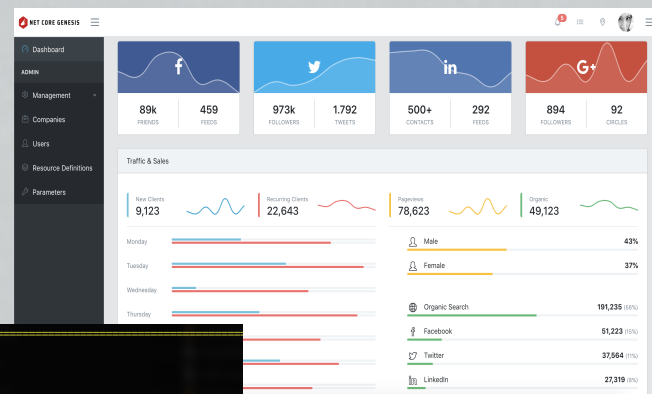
NET CORE GENESIS

5

Dashboard

ADMIN

Management

Companies

Users

Resource Definitions

Parameters

f

89k FRIENDS

459 FEEDS

973k FOLLOWERS

1.792 TWEETS

in

500+ CONTACTS

292 FEEDS

G+

894 FOLLOWERS

92 CIRCLES

Traffic & Sales

New Clients
9,123

Recurring Clients
22,643

Pageviews
78,623

Organic
49,123

Monday

Tuesday

Wednesday

Thursday

Male 43%

Female 37%

Organic Search 191,235 (56%)

Facebook 51,223 (15%)

Twitter 37,564 (11%)

LinkedIn 27,319 (8%)